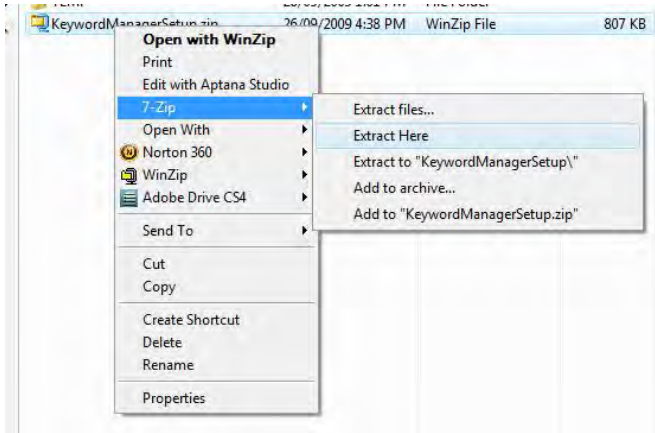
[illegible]

KeywordManagerSetup.zip 26/09/2009 4:38 PM WinZip File 807 KB

Open with WinZip
Print
Edit with Aptana Studio
7-Zip
Open With
Norton 360
WinZip
Adobe Drive CS4
Send To
Cut
Copy
Create Shortcut
Delete
Rename
Properties

Extract files...
Extract Here
Extract to "KeywordManagerSetup\"
Add to archive...
Add to "KeywordManagerSetup.zip"